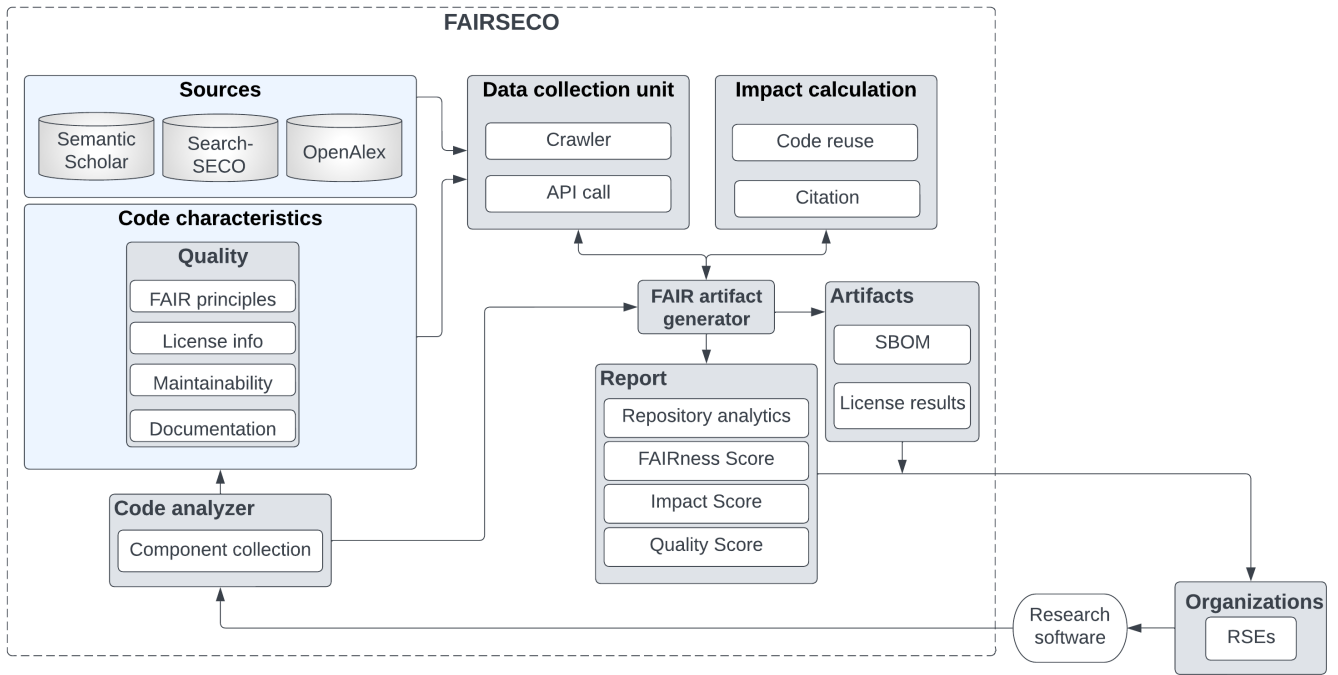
FAIRSECO

Sources

Semantic Scholar

Search-SECO

OpenAlex

Code characteristics

Quality

FAIR principles

License info

Maintainability

Documentation

Code analyzer

Component collection

Data collection unit

Crawler

API call

Impact calculation

Code reuse

Citation

FAIR artifact generator

Artifacts

SBOM

License results

Report

Repository analytics

FAIRness Score

Impact Score

Quality Score

Research software

Organizations

RSEs